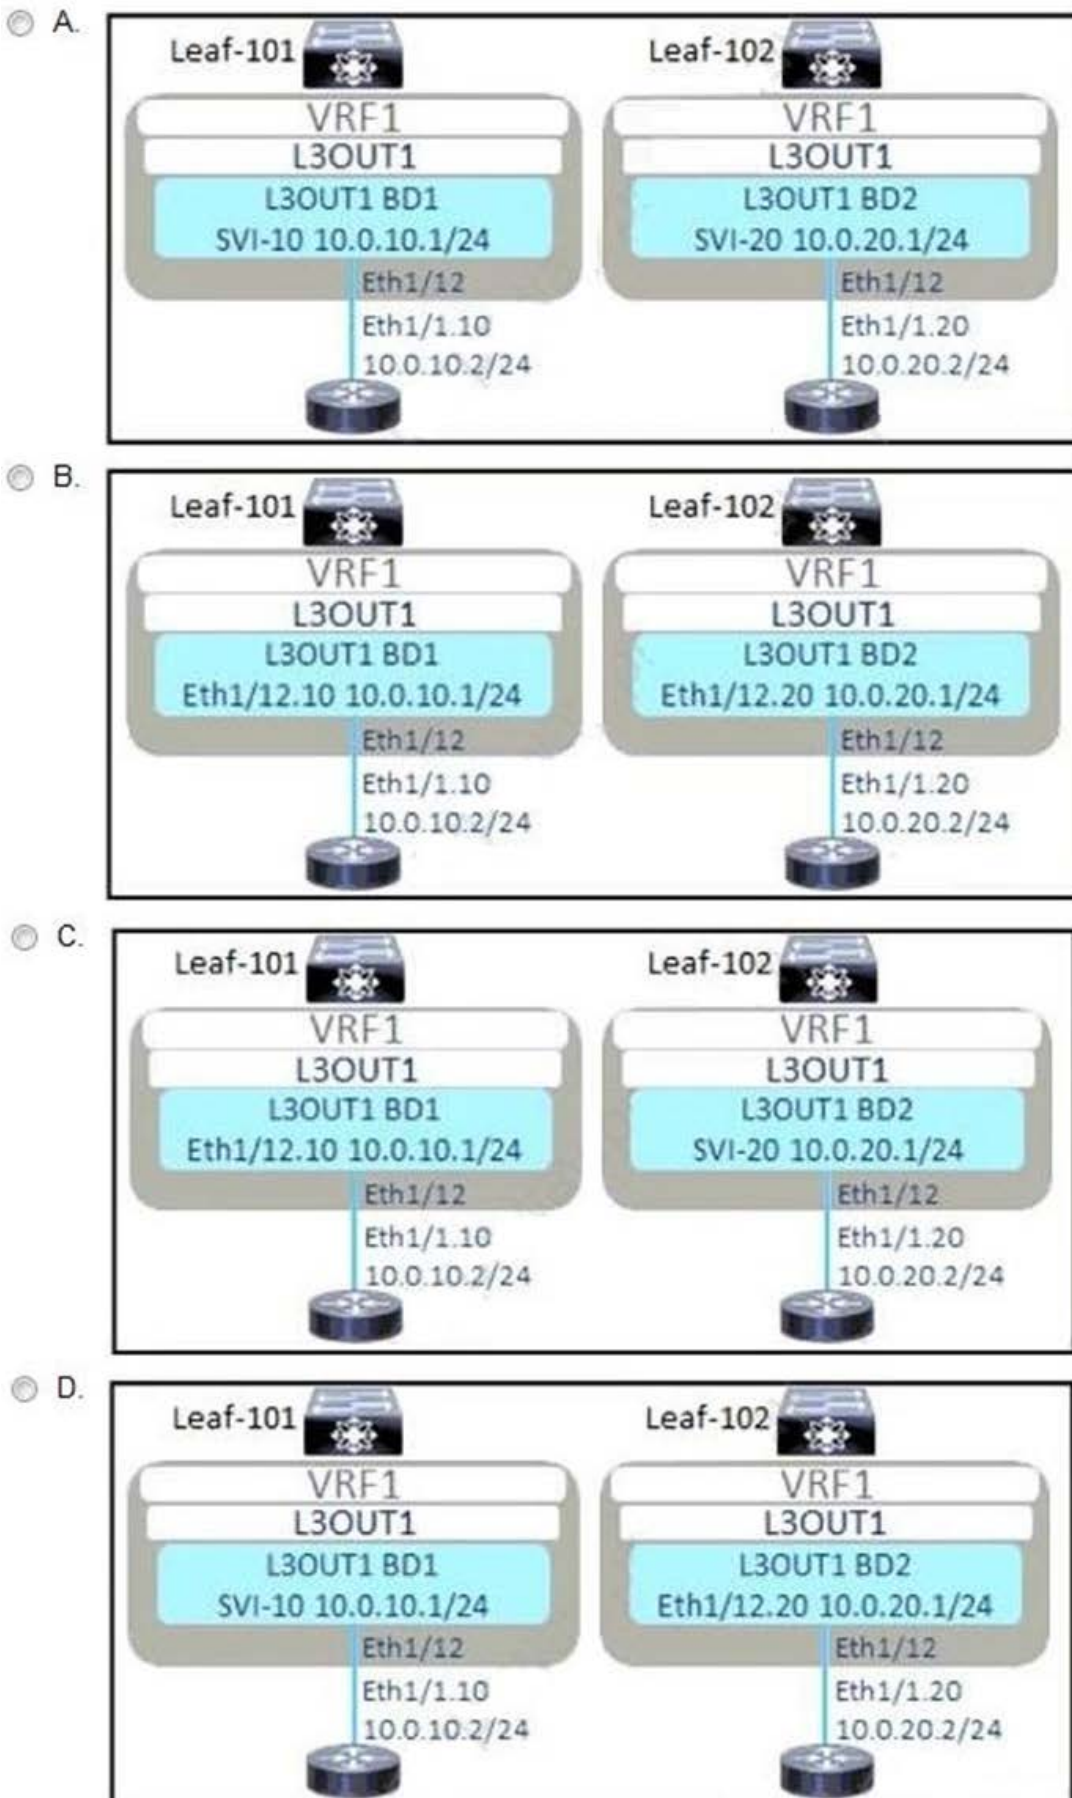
A.
Leaf-101
VRF1
L3OUT1
L3OUT1 BD1
SVI-10 10.0.10.1/24
Eth1/12
Eth1/1.10
10.0.10.2/24

Leaf-102
VRF1
L3OUT1
L3OUT1 BD2
SVI-20 10.0.20.1/24
Eth1/12
Eth1/1.20
10.0.20.2/24

B.
Leaf-101
VRF1
L3OUT1
L3OUT1 BD1
Eth1/12.10 10.0.10.1/24
Eth1/12
Eth1/1.10
10.0.10.2/24

Leaf-102
VRF1
L3OUT1
L3OUT1 BD2
Eth1/12.20 10.0.20.1/24
Eth1/12
Eth1/1.20
10.0.20.2/24

C.
Leaf-101
VRF1
L3OUT1
L3OUT1 BD1
Eth1/12.10 10.0.10.1/24
Eth1/12
Eth1/1.10
10.0.10.2/24

Leaf-102
VRF1
L3OUT1
L3OUT1 BD2
SVI-20 10.0.20.1/24
Eth1/12
Eth1/1.20
10.0.20.2/24

D.
Leaf-101
VRF1
L3OUT1
L3OUT1 BD1
SVI-10 10.0.10.1/24
Eth1/12
Eth1/1.10
10.0.10.2/24

Leaf-102
VRF1
L3OUT1
L3OUT1 BD2
Eth1/12.20 10.0.20.1/24
Eth1/12
Eth1/1.20
10.0.20.2/24